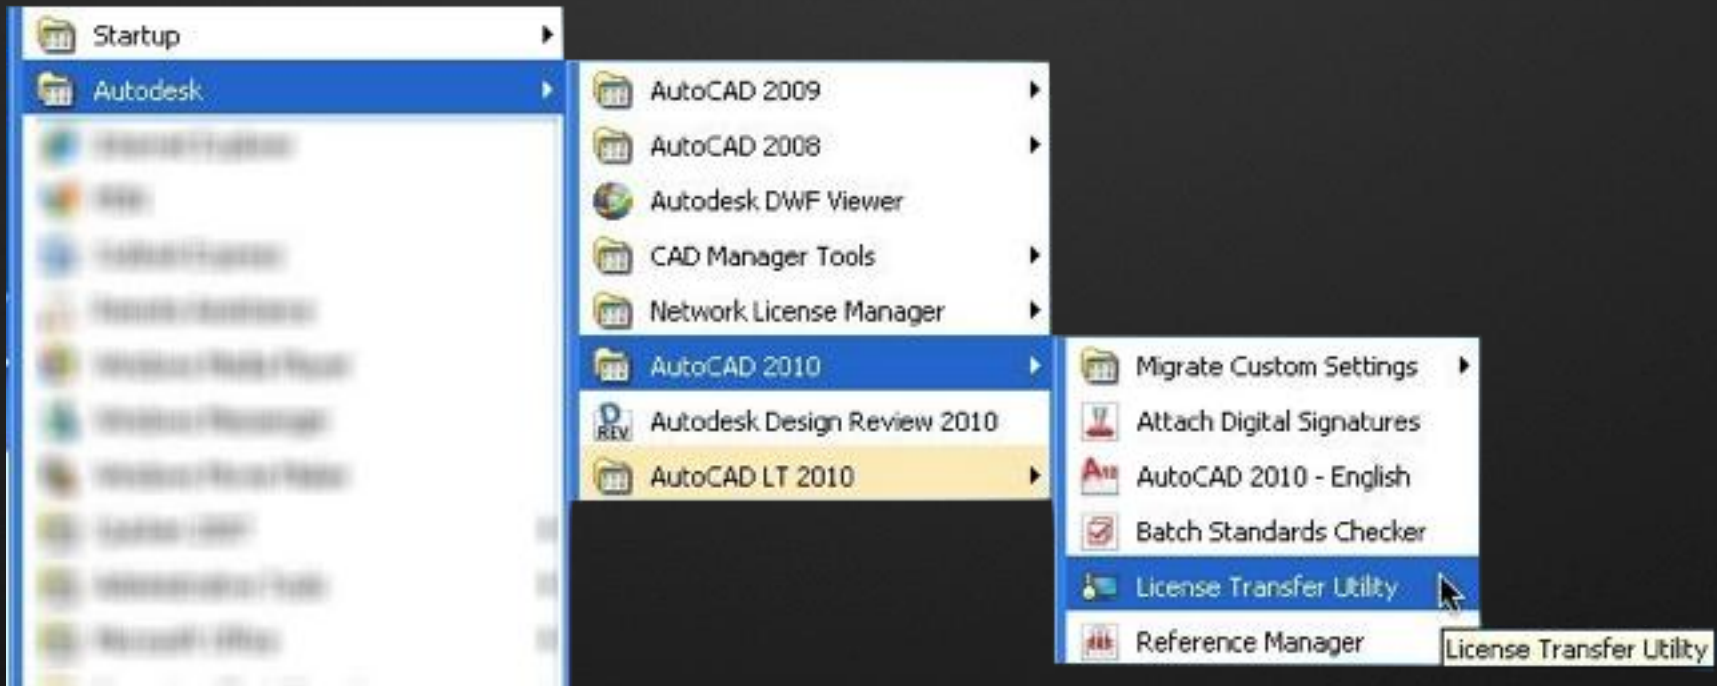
Startup
Autodesk
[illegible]
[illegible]
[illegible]
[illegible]
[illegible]
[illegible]
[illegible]
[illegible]
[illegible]
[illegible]

AutoCAD 2009
AutoCAD 2008
Autodesk DWF Viewer
CAD Manager Tools
Network License Manager
AutoCAD 2010
Autodesk Design Review 2010
AutoCAD LT 2010

Migrate Custom Settings
Attach Digital Signatures
AutoCAD 2010 - English
Batch Standards Checker
License Transfer Utility
Reference Manager

License Transfer Utility